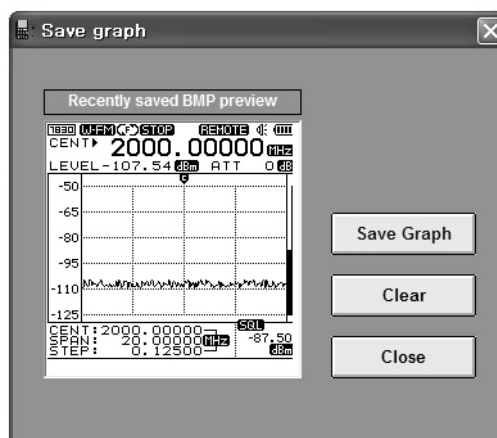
Save graph

Recently saved BMP preview

1830 W-FM STOP REMOTE
CENT 2000.00000 MHz
LEVEL-107.54 dBm ATT 0 dB

-50
-65
-80
-95
-110
-125

CENT:2000.00000
SPAN: 20.00000 MHz
STEP: 0.12500

SQL
-87.50
dBm

Save Graph

Clear

Close